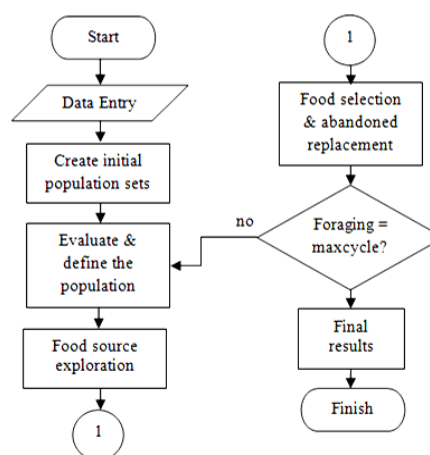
Start

Data Entry

Create initial population sets

Evaluate & define the population

Food source exploration

1

1

Food selection & abandoned replacement

no

Foraging = maxcycle?

Final results

Finish